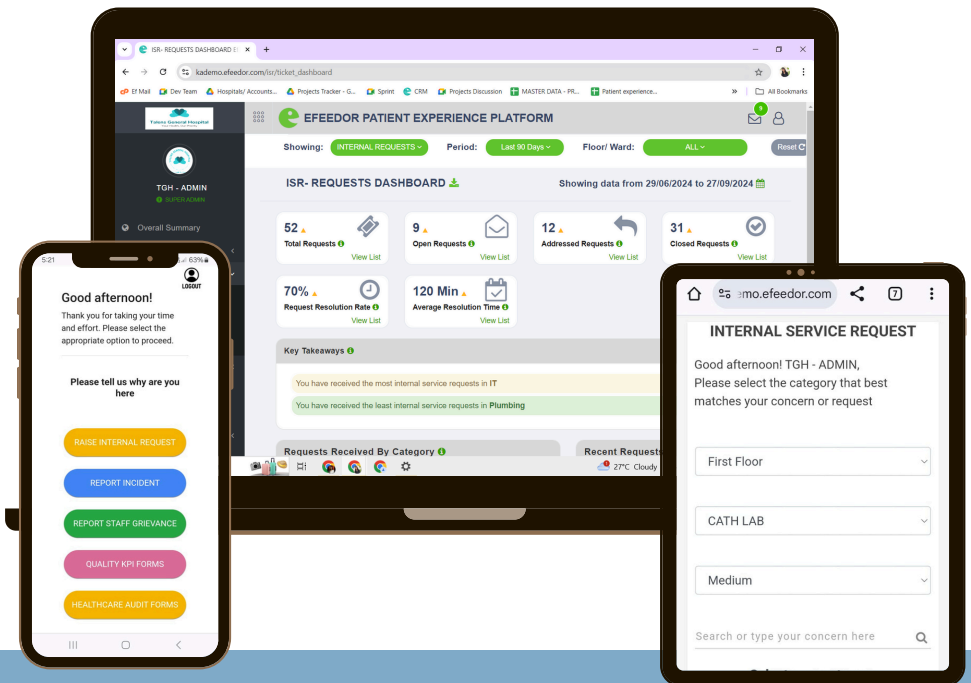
ISR- REQUESTS DASHBOARD E ×
kademo.efeedor.com/isr/ticket_dashboard
Ef Mail | Dev Team | Hospitals/ Accounts... | Projects Tracker - G... | Sprint | CRM | Projects Discussion | MASTER DATA - PR... | Patient experience... | All Bookmarks

Tabore General Hospital

EFEEDOR PATIENT EXPERIENCE PLATFORM

9

Showing: INTERNAL REQUESTS | Period: Last 90 Days | Floor/ Ward: ALL | Reset

TGH - ADMIN
SUPER ADMIN

Overall Summary

ISR- REQUESTS DASHBOARD

Showing data from 29/06/2024 to 27/09/2024

52 Total Requests View List
9 Open Requests View List
12 Addressed Requests View List
31 Closed Requests View List
70% Request Resolution Rate View List
120 Min Average Resolution Time View List

Key Takeaways

You have received the most internal service requests in IT

You have received the least internal service requests in Plumbing

Requests Received By Category

Recent Requests

27°C Cloudy

5:21 63%

LOGOUT

Good afternoon!

Thank you for taking your time and effort. Please select the appropriate option to proceed.

Please tell us why are you here

RAISE INTERNAL REQUEST

REPORT INCIDENT

REPORT STAFF GRIEVANCE

QUALITY KPI FORMS

HEALTHCARE AUDIT FORMS

emo.efeedor.com 7

INTERNAL SERVICE REQUEST

Good afternoon! TGH - ADMIN,
Please select the category that best matches your concern or request

First Floor

CATH LAB

Medium

Search or type your concern here